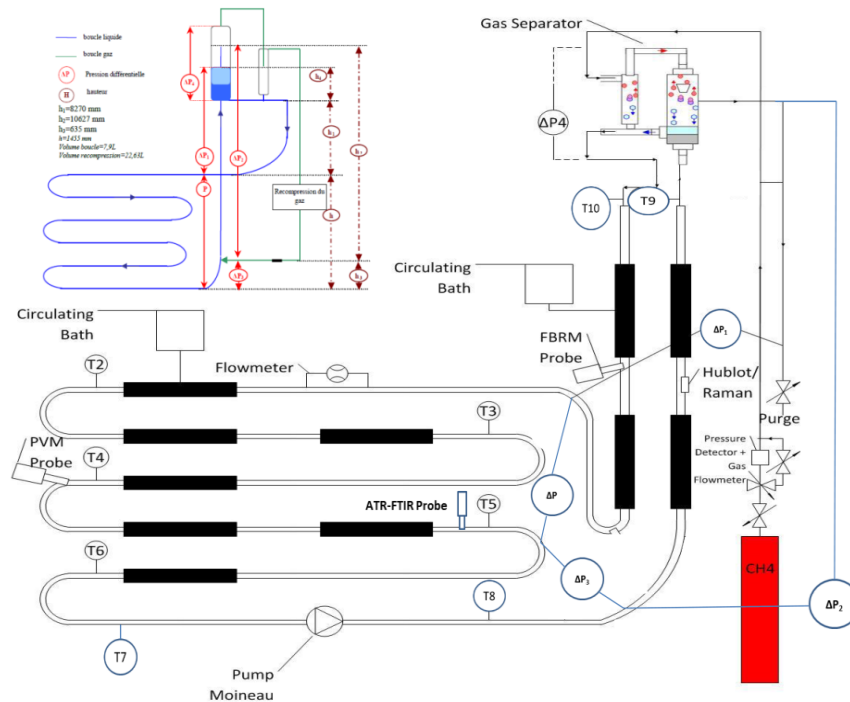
boucle liquide
boucle gaz
ΔP Pression differentielle
H hauteur
$h_1$=8270 mm
$h_2$=10627 mm
$h_3$=635 mm
h=1435 mm
Volume boucle=7,9L
Volume recompression=22,63L

$\Delta P_1$
$\Delta P_2$
$\Delta P_1$
P
$\Delta P_3$
$h_4$
$h_1$
$h_2$
h
$h_3$
Recompression du gaz

Gas Separator
ΔP4
T10
T9
Circulating Bath
FBRM Probe
$\Delta P_1$
Hublot/ Raman
Purge
Pressure Detector + Gas Flowmeter
Circulating Bath
T2
Flowmeter
T3
PVM Probe
T4
ΔP
ATR-FTIR Probe
T5
T6
$\Delta P_3$
T8
CH4
$\Delta P_2$
T7
Pump Moineau